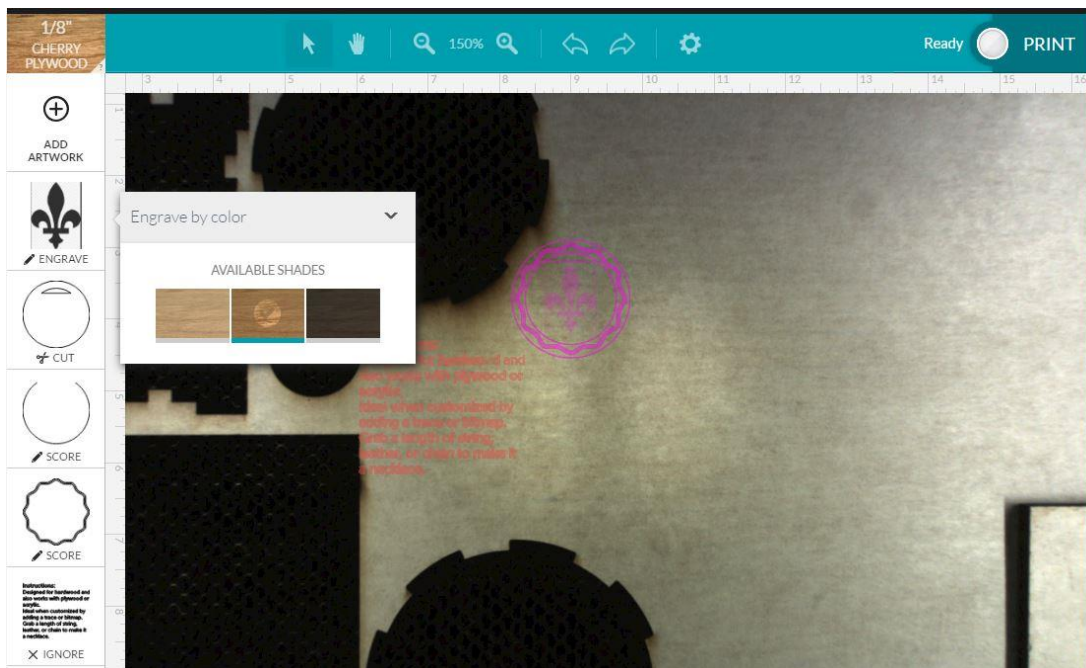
1/8"
CHERRY
PLYWOOD

150%

Ready

PRINT

3 4 5 6 7 8 9 10 11 12 13 14 15 16

ADD ARTWORK

ENGRAVE

CUT

SCORE

SCORE

Instructions:
Designed for hardwood and also works with plywood or acrylic.
Ideal when customized by adding a trace or bitmap.
Grab a length of string, leather, or chain to make it a necklace.

IGNORE

Engrave by color

AVAILABLE SHADES

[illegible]
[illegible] hardwood and also works with plywood or acrylic.
Ideal when customized by adding a trace or bitmap.
Grab a length of string, leather, or chain to make it a necklace.